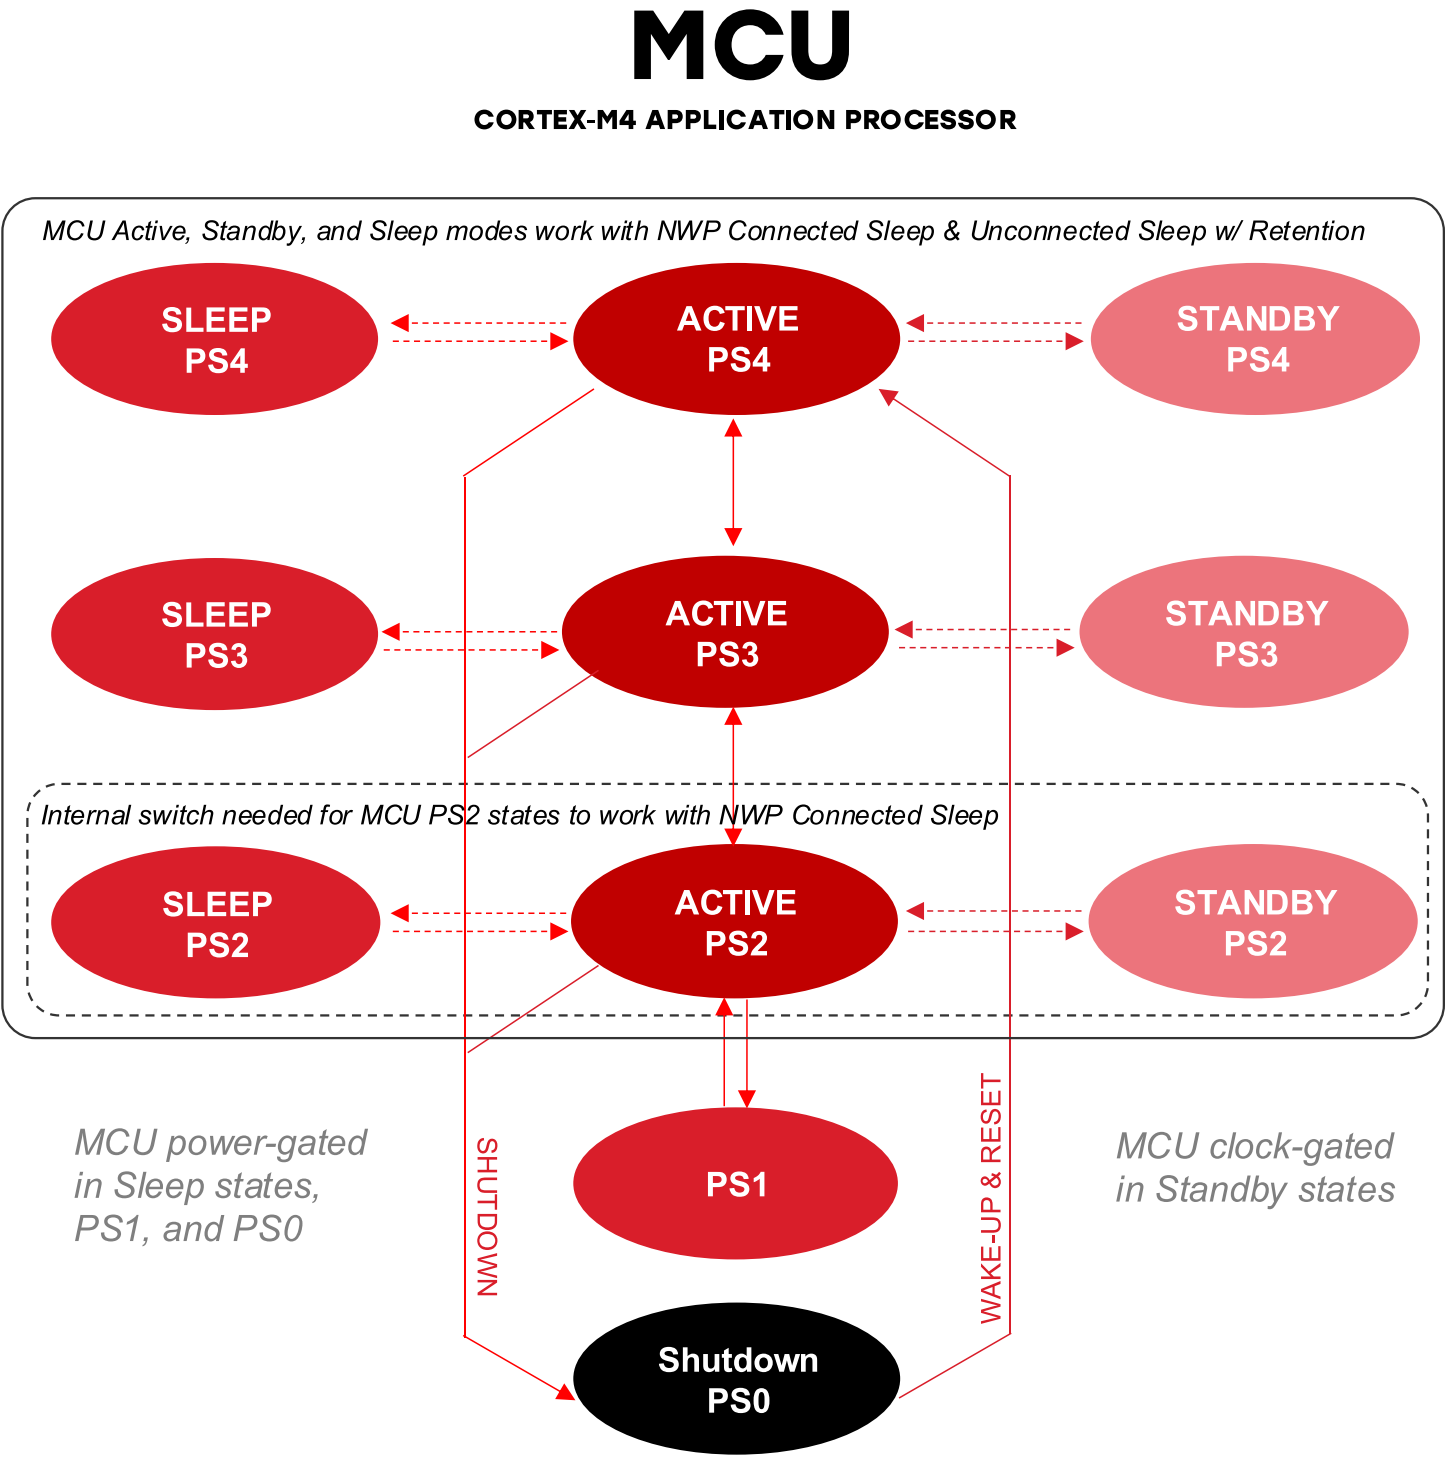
MCU

CORTEX-M4 APPLICATION PROCESSOR

MCU Active, Standby, and Sleep modes work with NWP Connected Sleep & Unconnected Sleep w/ Retention

SLEEP PS4

ACTIVE PS4

STANDBY PS4

SLEEP PS3

ACTIVE PS3

STANDBY PS3

Internal switch needed for MCU PS2 states to work with NWP Connected Sleep

SLEEP PS2

ACTIVE PS2

STANDBY PS2

MCU power-gated in Sleep states, PS1, and PS0

SHUTDOWN

PS1

WAKE-UP & RESET

MCU clock-gated in Standby states

Shutdown PS0